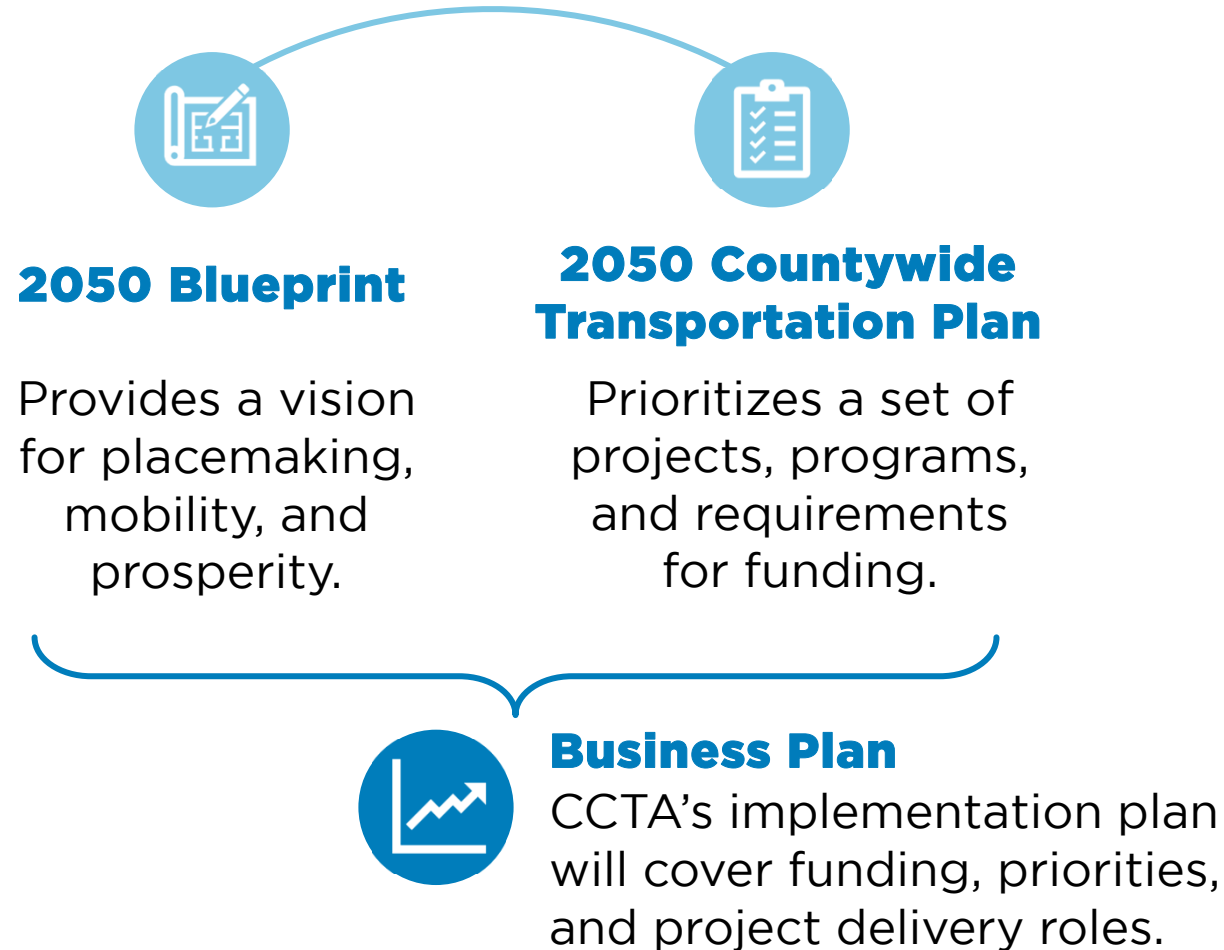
2050 Blueprint

Provides a vision for placemaking, mobility, and prosperity.

2050 Countywide Transportation Plan

Prioritizes a set of projects, programs, and requirements for funding.

Business Plan

CCTA's implementation plan will cover funding, priorities, and project delivery roles.